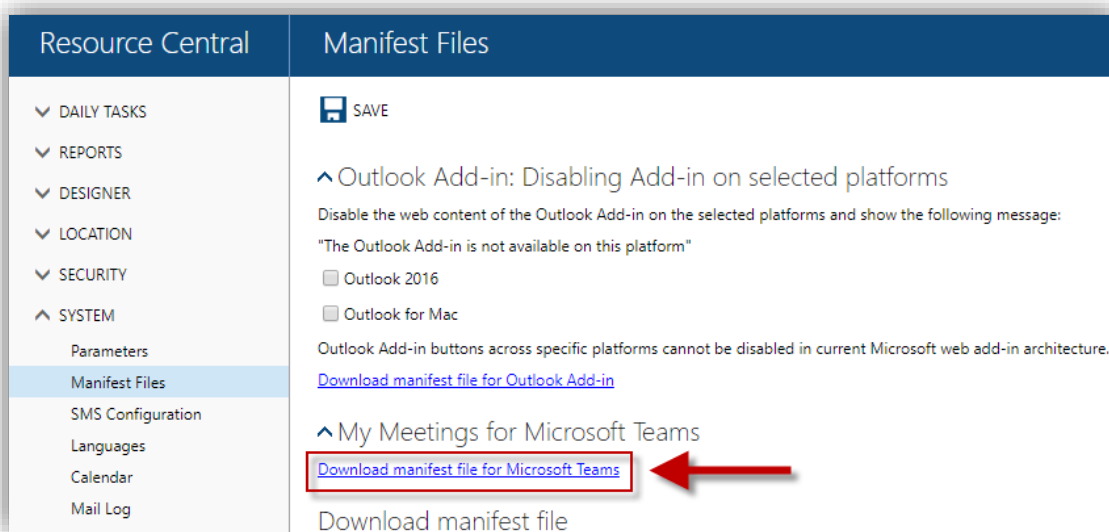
Resource Central

Manifest Files

DAILY TASKS

REPORTS

DESIGNER

LOCATION

SECURITY

SYSTEM

Parameters

Manifest Files

SMS Configuration

Languages

Calendar

Mail Log

SAVE

Outlook Add-in: Disabling Add-in on selected platforms

Disable the web content of the Outlook Add-in on the selected platforms and show the following message:

"The Outlook Add-in is not available on this platform"

Outlook 2016

Outlook for Mac

Outlook Add-in buttons across specific platforms cannot be disabled in current Microsoft web add-in architecture.

Download manifest file for Outlook Add-in

My Meetings for Microsoft Teams

Download manifest file for Microsoft Teams

Download manifest file